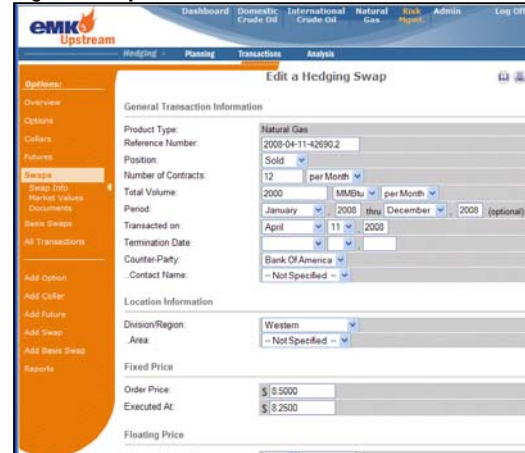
emk Upstream

Dashboard | Domestic Crude Oil | International Crude Oil | Natural Gas | Risk Mgmt. | Admin | Log Off

Hedging | Planning | Transactions | Analysis

Options:
Overview
Options
Collars
Futures
Swaps
Swap Info
Market Values
Documents
Basis Swaps
All Transactions

Add Option
Add Collar
Add Future
Add Swap
Add Basis Swap
Reports

Edit a Hedging Swap

General Transaction Information

Product Type: Natural Gas
Reference Number: 2008-04-11-42690.2
Position: Sold
Number of Contracts: 12 per Month
Total Volume: 2000 MMBtu per Month
Period: January 2008 thru December 2008 (optional)
Transacted on: April 11 2008
Termination Date:
Counter-Party: Bank Of America
...Contact Name: -- Not Specified --

Location Information

Division/Region: Western
...Area: -- Not Specified --

Fixed Price

Order Price: $ 8.5000
Executed At: $ 8.2500

Floating Price